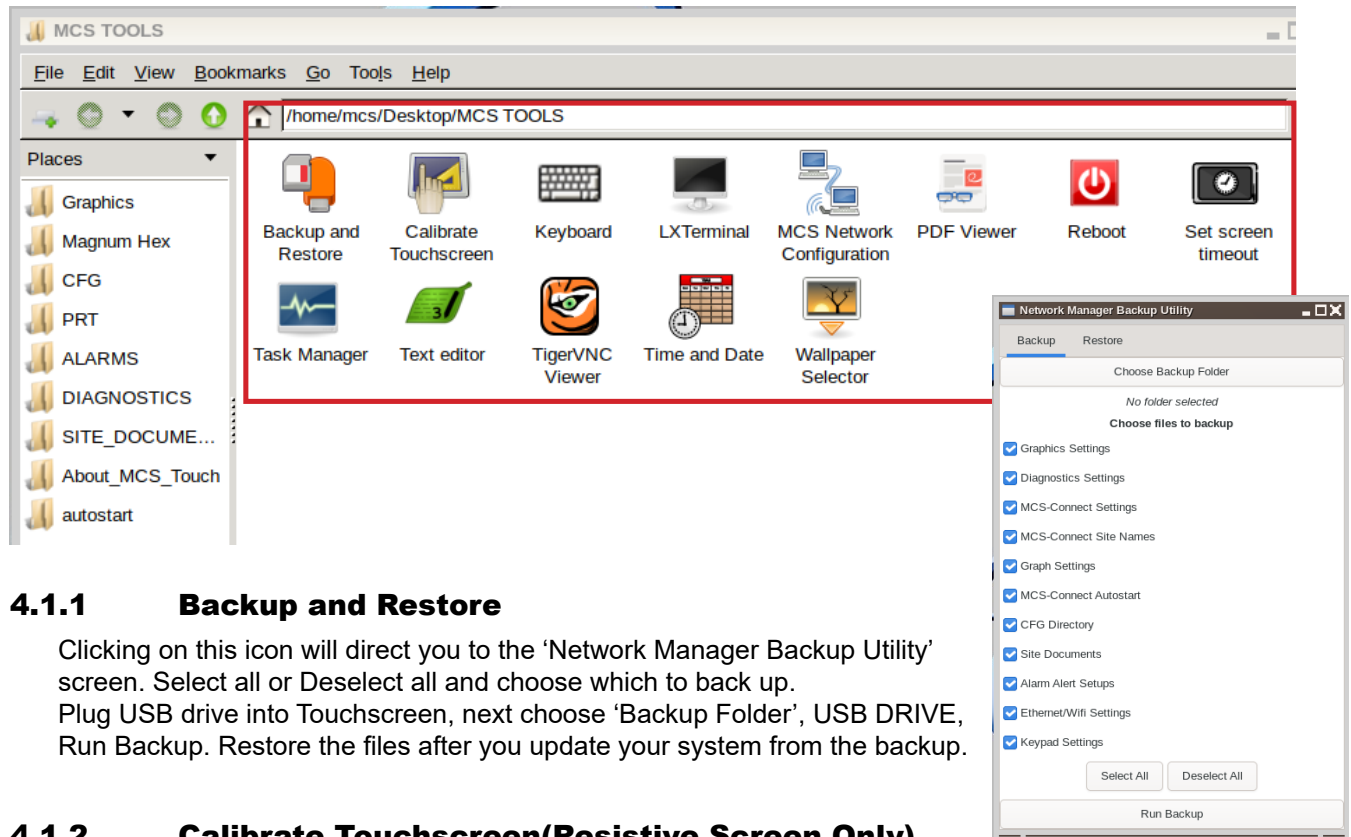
MCS TOOLS

File Edit View Bookmarks Go Tools Help

/home/mcs/Desktop/MCS TOOLS

Places

Graphics
Magnum Hex
CFG
PRT
ALARMS
DIAGNOSTICS
SITE_DOCUME...
About_MCS_Touch
autostart

Backup and Restore
Calibrate Touchscreen
Keyboard
LXTerminal
MCS Network Configuration
PDF Viewer
Reboot
Set screen timeout
Task Manager
Text editor
TigerVNC Viewer
Time and Date
Wallpaper Selector

Network Manager Backup Utility

Backup Restore

Choose Backup Folder

No folder selected

Choose files to backup

Graphics Settings
Diagnostics Settings
MCS-Connect Settings
MCS-Connect Site Names
Graph Settings
MCS-Connect Autostart
CFG Directory
Site Documents
Alarm Alert Setups
Ethernet/Wifi Settings
Keypad Settings

Select All Deselect All

Run Backup

4.1.1 Backup and Restore

Clicking on this icon will direct you to the 'Network Manager Backup Utility' screen. Select all or Deselect all and choose which to back up.
Plug USB drive into Touchscreen, next choose 'Backup Folder', USB DRIVE, Run Backup. Restore the files after you update your system from the backup.

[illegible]